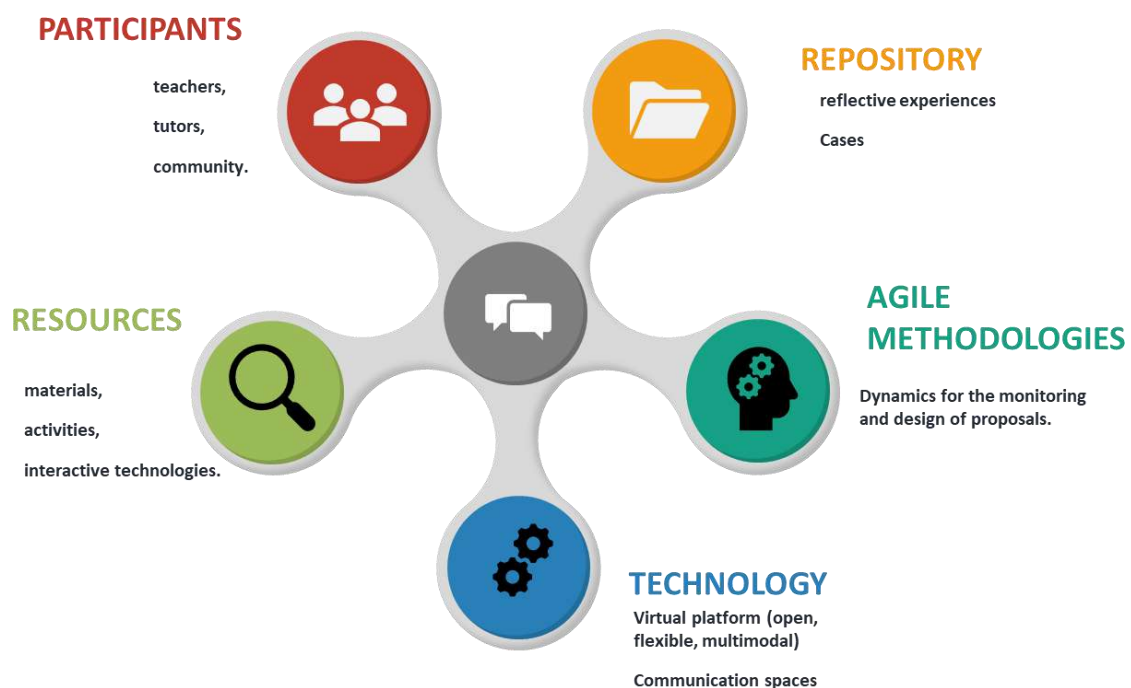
PARTICIPANTS

teachers,

tutors,

community.

REPOSITORY

reflective experiences

Cases

RESOURCES

materials,

activities,

interactive technologies.

AGILE METHODOLOGIES

Dynamics for the monitoring and design of proposals.

TECHNOLOGY

Virtual platform (open, flexible, multimodal)

Communication spaces